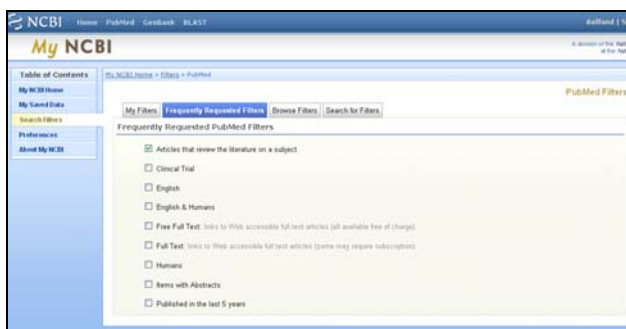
NCBI Home PubMed GenBank BLAST

dalland | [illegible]

My NCBI

A division of the Nat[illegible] at the Nat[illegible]

Table of Contents
My NCBI Home
My Saved Data
Search Filters
Preferences
About My NCBI

My NCBI Home > Filters > PubMed

PubMed Filters

My Filters | Frequently Requested Filters | Browse Filters | Search for Filters

Frequently Requested PubMed Filters

☑ Articles that review the literature on a subject.

☐ Clinical Trial

☐ English

☐ English & Humans

☐ Free Full Text: links to Web accessible full text articles (all available free of charge)

☐ Full Text: links to Web accessible full text articles (some may require subscription)

☐ Humans

☐ Items with Abstracts

☐ Published in the last 5 years